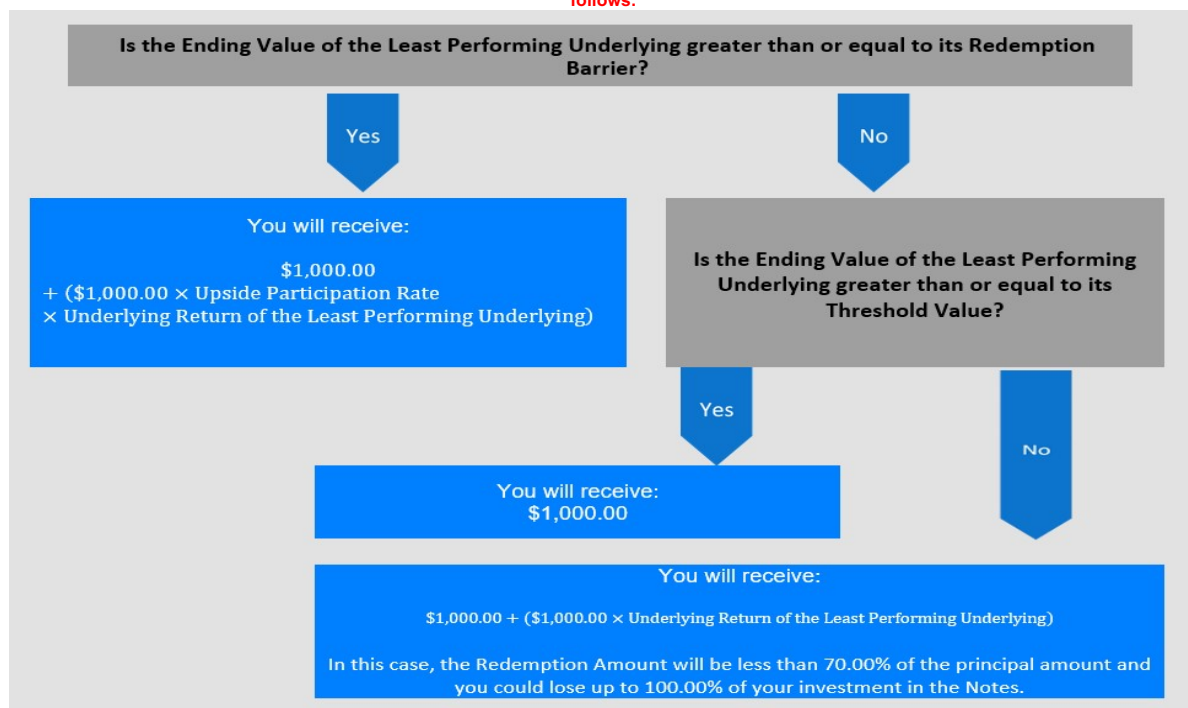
follows:

Is the Ending Value of the Least Performing Underlying greater than or equal to its Redemption Barrier?

Yes

No

You will receive:

\$1,000.00
+ (\$1,000.00 × Upside Participation Rate
× Underlying Return of the Least Performing Underlying)

Is the Ending Value of the Least Performing Underlying greater than or equal to its Threshold Value?

Yes

No

You will receive:
\$1,000.00

You will receive:

\$1,000.00 + (\$1,000.00 × Underlying Return of the Least Performing Underlying)

In this case, the Redemption Amount will be less than 70.00% of the principal amount and you could lose up to 100.00% of your investment in the Notes.